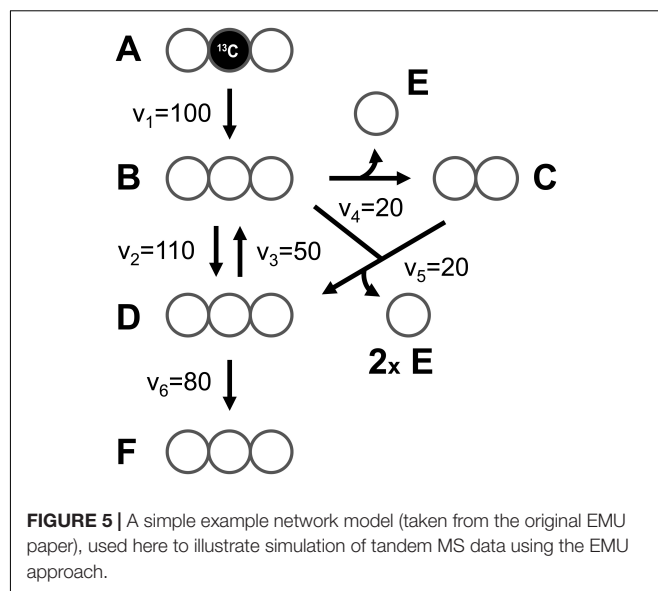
A $^{13}C$

$v_1=100$

E

B

C

$v_4=20$

$v_2=110$

$v_3=50$

$v_5=20$

D

2x E

$v_6=80$

F

**FIGURE 5 |** A simple example network model (taken from the original EMU paper), used here to illustrate simulation of tandem MS data using the EMU approach.